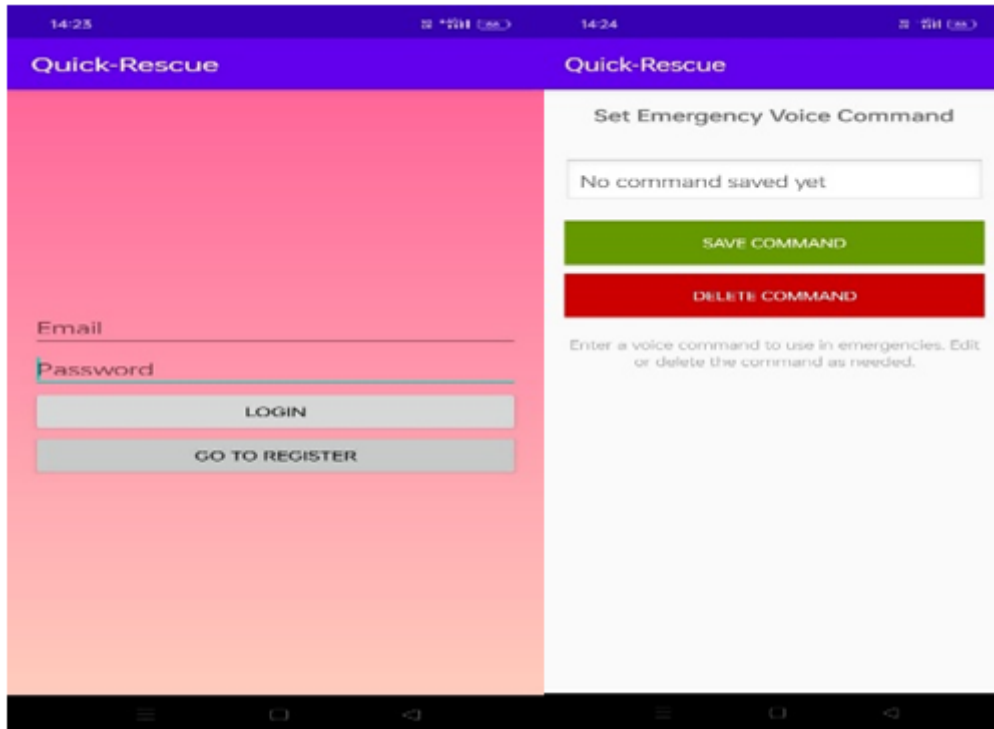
14:23

Quick-Rescue

Email

Password

LOGIN

GO TO REGISTER

14:24

Quick-Rescue

Set Emergency Voice Command

No command saved yet

SAVE COMMAND

DELETE COMMAND

Enter a voice command to use in emergencies. Edit or delete the command as needed.